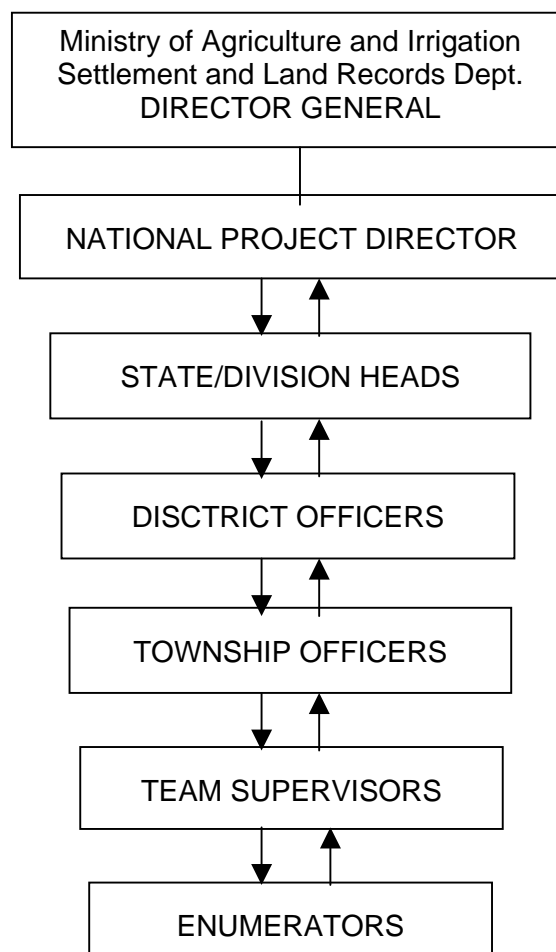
Ministry of Agriculture and Irrigation
Settlement and Land Records Dept.
DIRECTOR GENERAL

NATIONAL PROJECT DIRECTOR

STATE/DIVISION HEADS

DISCTRICT OFFICERS

TOWNSHIP OFFICERS

TEAM SUPERVISORS

ENUMERATORS